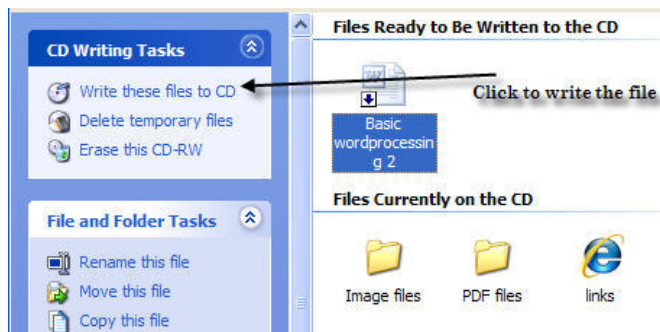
CD Writing Tasks

Write these files to CD

Delete temporary files

Erase this CD-RW

File and Folder Tasks

Rename this file

Move this file

Copy this file

Files Ready to Be Written to the CD

Basic wordprocessing 2

Click to write the file

Files Currently on the CD

Image files

PDF files

links